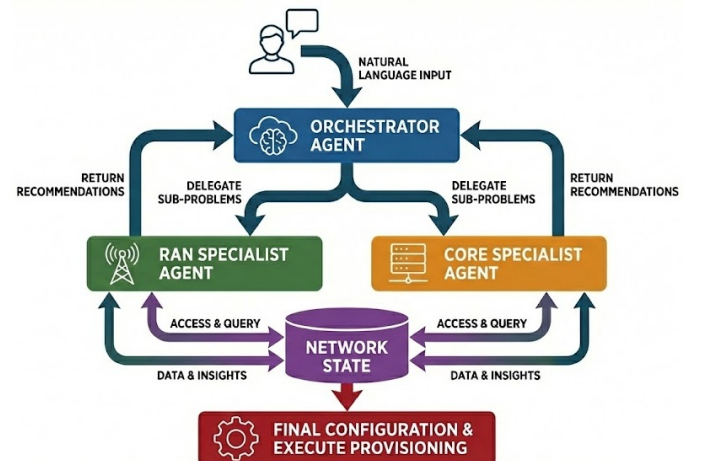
NATURAL LANGUAGE INPUT

ORCHESTRATOR AGENT

RETURN RECOMMENDATIONS

DELEGATE SUB-PROBLEMS

DELEGATE SUB-PROBLEMS

RETURN RECOMMENDATIONS

RAN SPECIALIST AGENT

CORE SPECIALIST AGENT

ACCESS & QUERY

ACCESS & QUERY

NETWORK STATE

DATA & INSIGHTS

DATA & INSIGHTS

FINAL CONFIGURATION & EXECUTE PROVISIONING